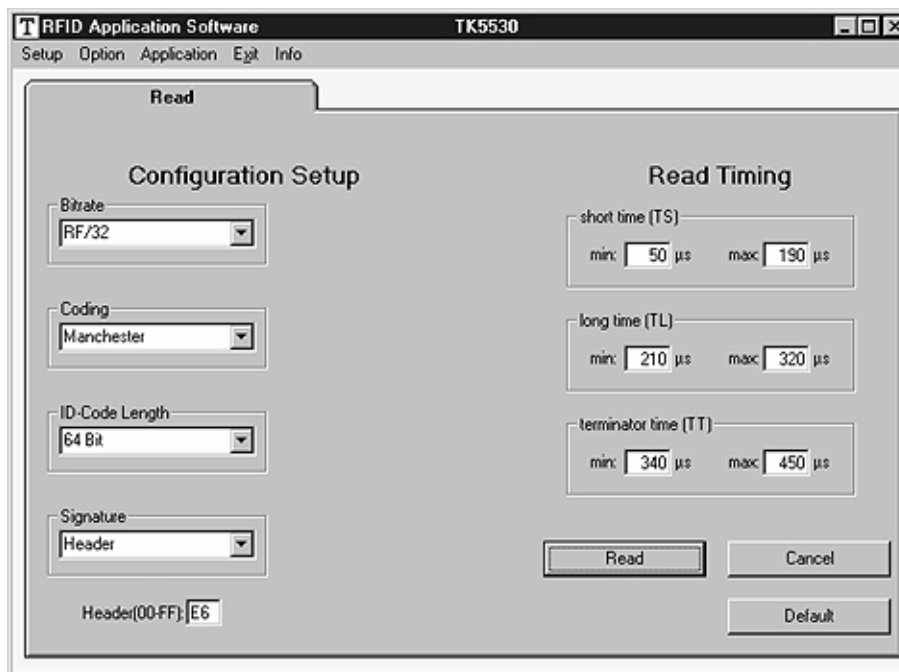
RFID Application Software TK5530

Setup Option Application Exit Info

Read

Configuration Setup

Bitrate
RF/32

Coding
Manchester

ID-Code Length
64 Bit

Signature
Header

Header(00-FF): E6

Read Timing

short time (TS)
min: 50 µs max: 190 µs

long time (TL)
min: 210 µs max: 320 µs

terminator time (TT)
min: 340 µs max: 450 µs

Read

Cancel

Default